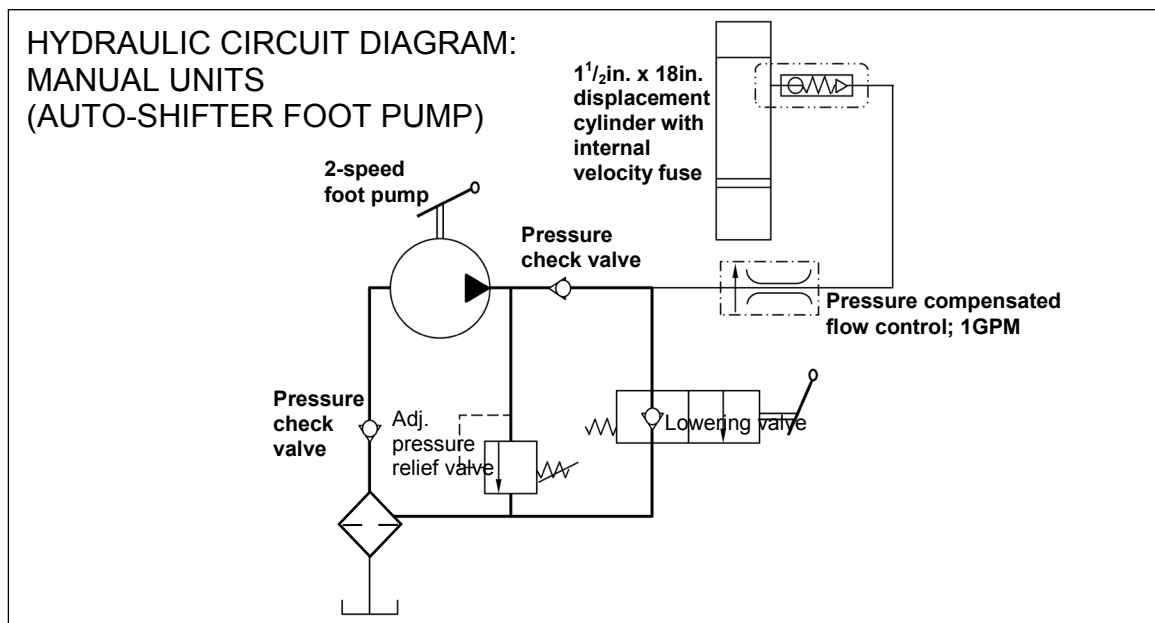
HYDRAULIC CIRCUIT DIAGRAM: MANUAL UNITS (AUTO-SHIFTER FOOT PUMP)

$1\frac{1}{2}$in. x 18in. displacement cylinder with internal velocity fuse

2-speed foot pump

Pressure check valve

Pressure compensated flow control; 1GPM

Pressure check valve

Adj. pressure relief valve

Lowering valve